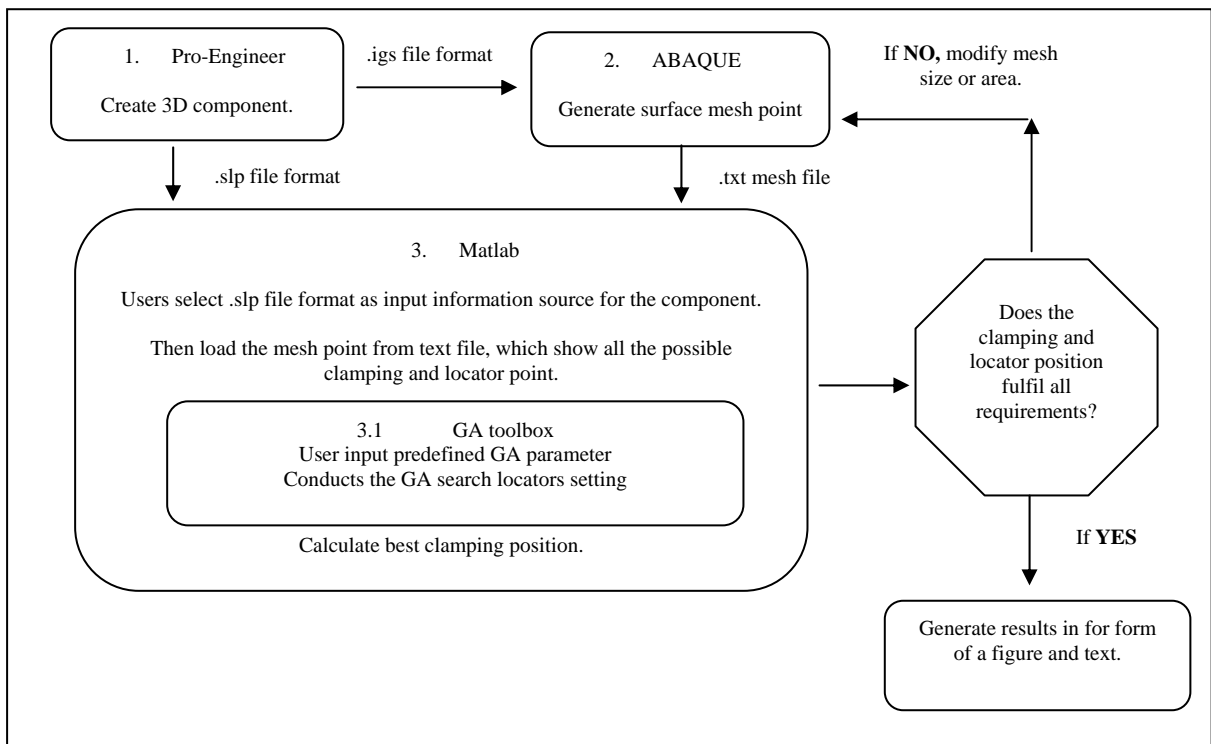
1. Pro-Engineer

Create 3D component.

.igs file format

2. ABAQUE

Generate surface mesh point

If **NO,** modify mesh size or area.

.slp file format

.txt mesh file

3. Matlab

Users select .slp file format as input information source for the component.

Then load the mesh point from text file, which show all the possible clamping and locator point.

3.1 GA toolbox
User input predefined GA parameter
Conducts the GA search locators setting

Calculate best clamping position.

Does the clamping and locator position fulfil all requirements?

If **YES**

Generate results in for form of a figure and text.